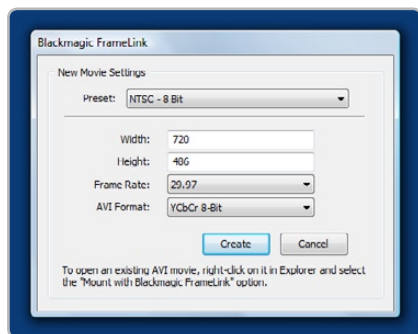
Blackmagic FrameLink

New Movie Settings

Preset: NTSC - 8 Bit

Width: 720

Height: 486

Frame Rate: 29.97

AVI Format: YCbCr 8-Bit

Create

Cancel

To open an existing AVI movie, right-click on it in Explorer and select the "Mount with Blackmagic FrameLink" option.